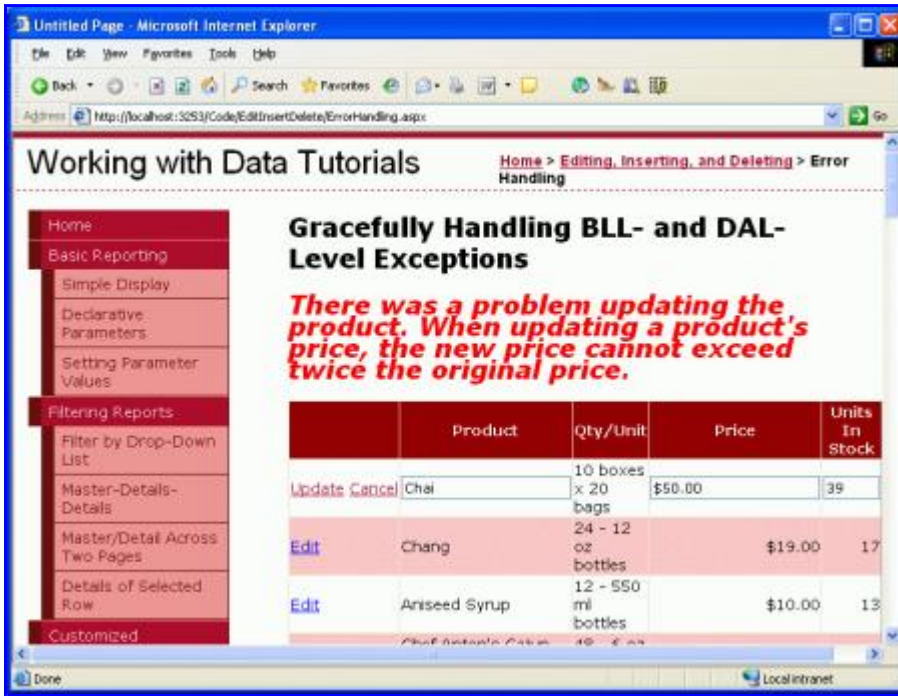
Untitled Page - Microsoft Internet Explorer

File Edit View Favorites Tools Help

Back Search Favorites

Address http://localhost:3253/Code/EditInsertDelete/ErrorHandling.aspx Go

Working with Data Tutorials

Home > Editing, Inserting, and Deleting > Error Handling

Home
Basic Reporting
Simple Display
Declarative Parameters
Setting Parameter Values
Filtering Reports
Filter by Drop-Down List
Master-Details-Details
Master/Detail Across Two Pages
Details of Selected Row
Customized

Gracefully Handling BLL- and DAL-Level Exceptions

There was a problem updating the product. When updating a product's price, the new price cannot exceed twice the original price.

| | Product | Qty/Unit | Price | Units In Stock |
|---|---|---|---|---|
| Update Cancel | Chai | 10 boxes x 20 bags | $50.00 | 39 |
| Edit | Chang | 24 - 12 oz bottles | $19.00 | 17 |
| Edit | Aniseed Syrup | 12 - 550 ml bottles | $10.00 | 13 |
| | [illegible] | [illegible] | | |

Done Local intranet